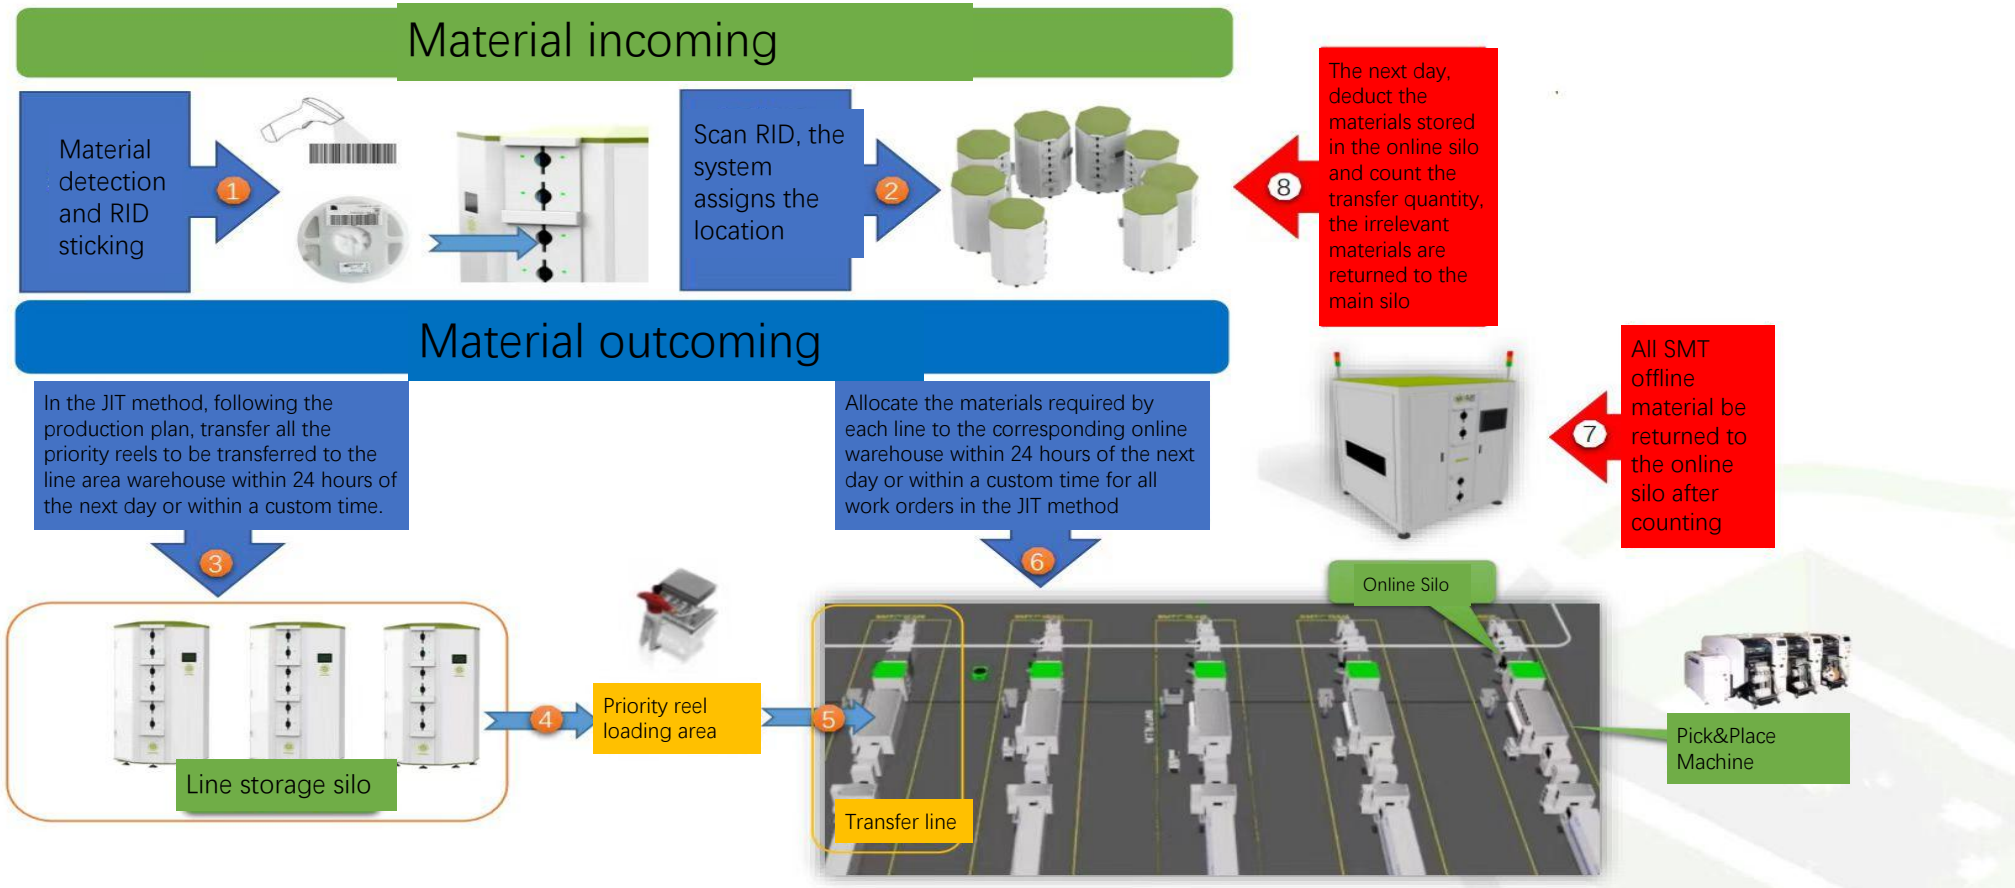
Material incoming

Material detection and RID sticking

1

Scan RID, the system assigns the location

2

8

The next day, deduct the materials stored in the online silo and count the transfer quantity, the irrelevant materials are returned to the main silo

Material outcoming

In the JIT method, following the production plan, transfer all the priority reels to be transferred to the line area warehouse within 24 hours of the next day or within a custom time.

Allocate the materials required by each line to the corresponding online warehouse within 24 hours of the next day or within a custom time for all work orders in the JIT method

7

All SMT offline material be returned to the online silo after counting

3

6

Online Silo

4

Priority reel loading area

5

Pick&Place Machine

Line storage silo

Transfer line